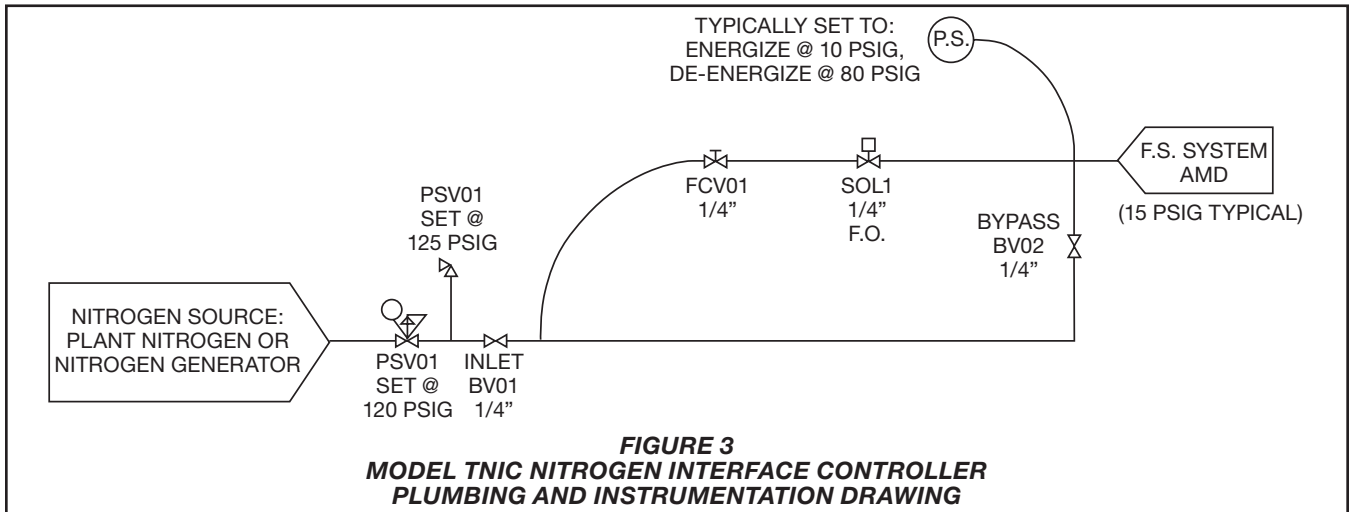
TYPICALLY SET TO:
ENERGIZE @ 10 PSIG,
DE-ENERGIZE @ 80 PSIG

P.S.

F.S. SYSTEM
AMD

(15 PSIG TYPICAL)

FCV01
1/4"

SOL1
1/4"
F.O.

BYPASS
BV02
1/4"

PSV01
SET @
125 PSIG

NITROGEN SOURCE:
PLANT NITROGEN OR
NITROGEN GENERATOR

PSV01
SET @
120 PSIG

INLET
BV01
1/4"

FIGURE 3
MODEL TNIC NITROGEN INTERFACE CONTROLLER
PLUMBING AND INSTRUMENTATION DRAWING